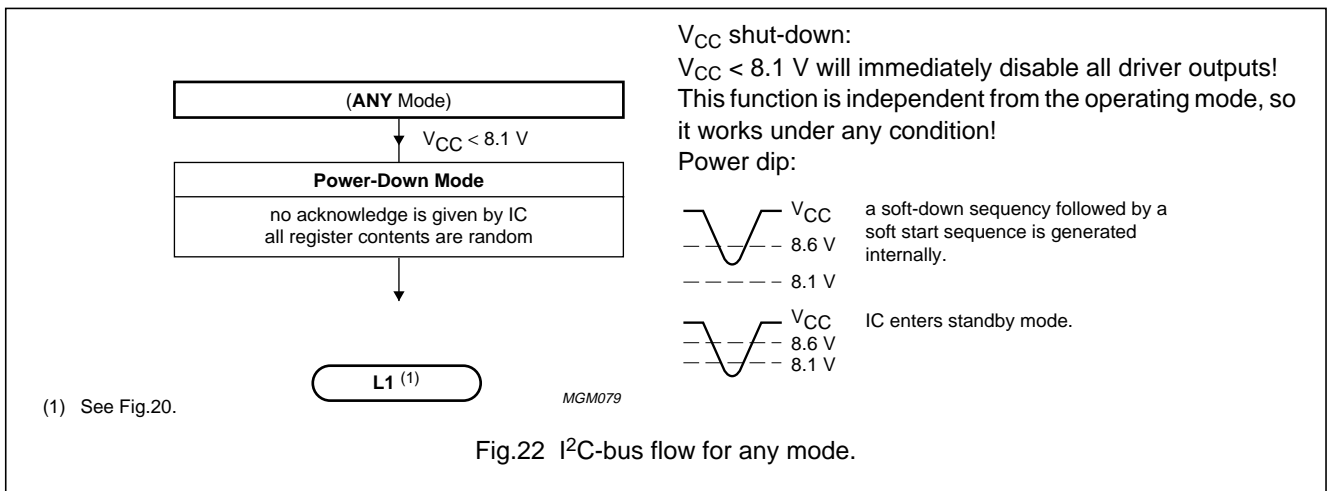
(**ANY** Mode)

$V_{CC}$ < 8.1 V

**Power-Down Mode**

no acknowledge is given by IC
all register contents are random

**L1** $^{(1)}$

(1) See Fig.20.

MGM079

$V_{CC}$ shut-down:
$V_{CC}$ < 8.1 V will immediately disable all driver outputs! This function is independent from the operating mode, so it works under any condition!
Power dip:

$V_{CC}$
8.6 V
8.1 V

a soft-down sequency followed by a soft start sequence is generated internally.

$V_{CC}$
8.6 V
8.1 V

IC enters standby mode.

Fig.22 $I^2C$-bus flow for any mode.